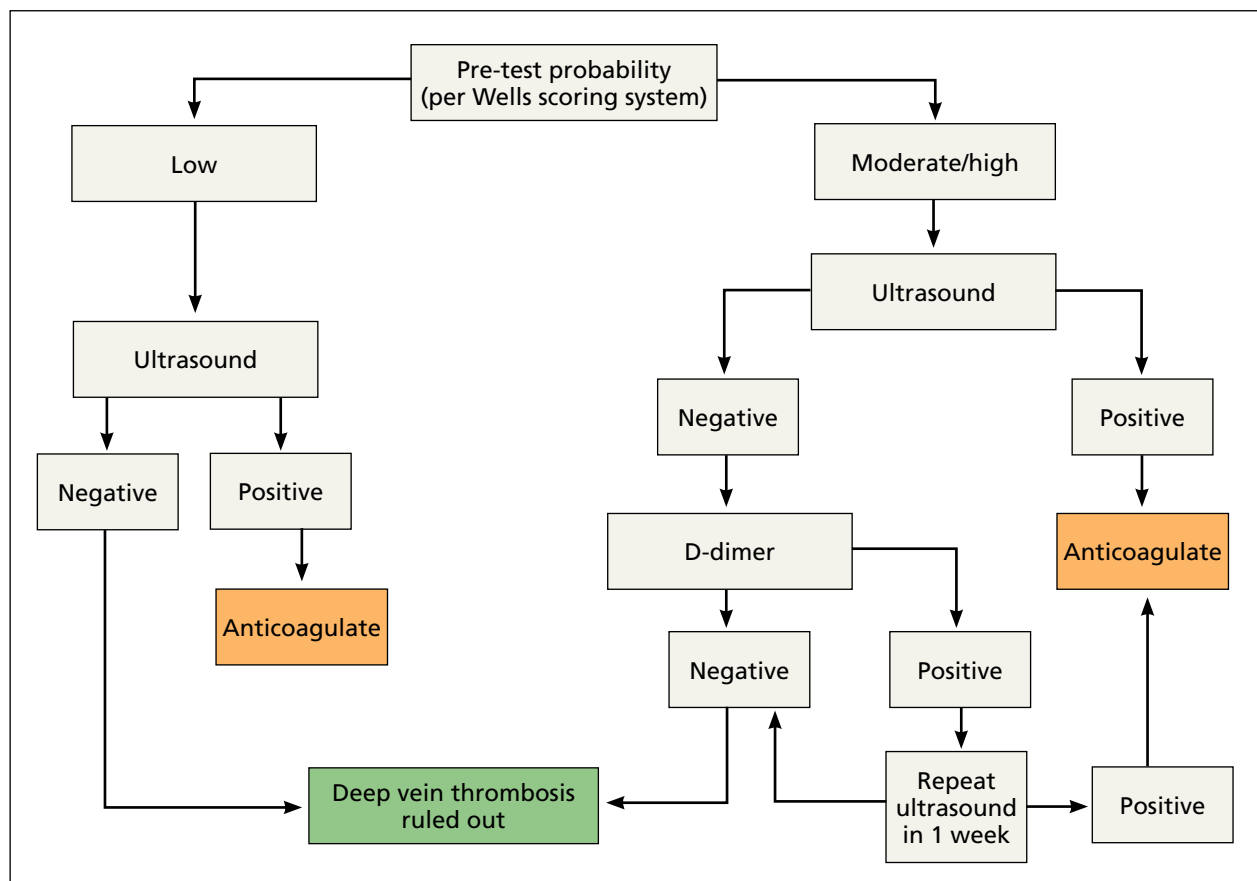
Pre-test probability (per Wells scoring system)

Low

Moderate/high

Ultrasound

Ultrasound

Negative

Positive

Negative

Positive

Anticoagulate

D-dimer

Anticoagulate

Negative

Positive

Repeat ultrasound in 1 week

Positive

Deep vein thrombosis ruled out